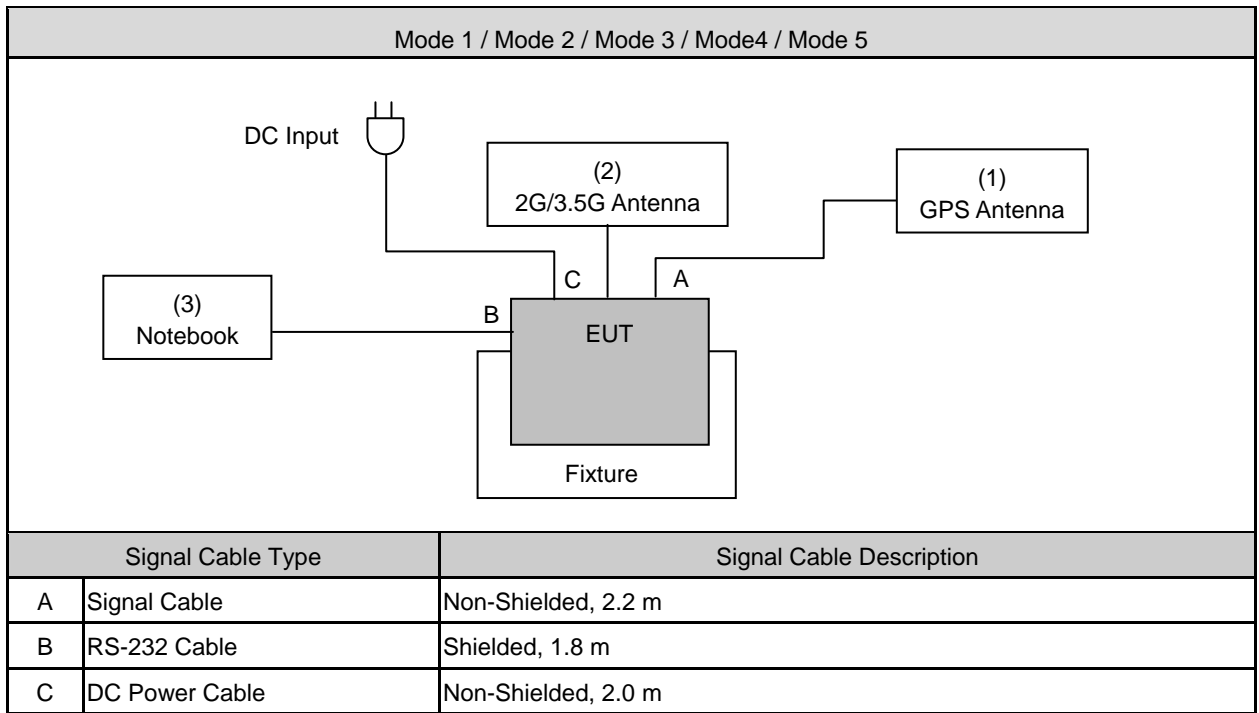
Mode 1 / Mode 2 / Mode 3 / Mode4 / Mode 5

DC Input

(2)
2G/3.5G Antenna

(1)
GPS Antenna

C

A

(3)
Notebook

B

EUT

Fixture

| Signal Cable Type | | Signal Cable Description |
|---|---|---|
| A | Signal Cable | Non-Shielded, 2.2 m |
| B | RS-232 Cable | Shielded, 1.8 m |
| C | DC Power Cable | Non-Shielded, 2.0 m |